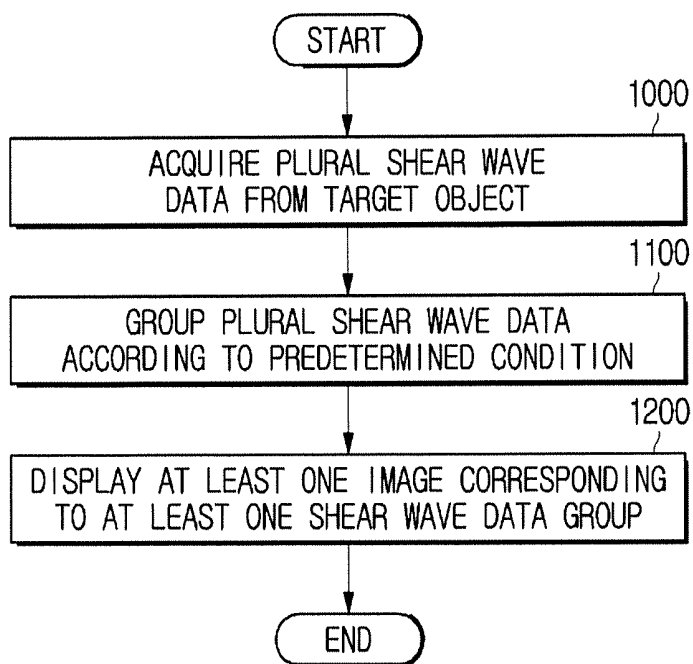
START

1000

ACQUIRE PLURAL SHEAR WAVE DATA FROM TARGET OBJECT

1100

GROUP PLURAL SHEAR WAVE DATA ACCORDING TO PREDETERMINED CONDITION

1200

DISPLAY AT LEAST ONE IMAGE CORRESPONDING TO AT LEAST ONE SHEAR WAVE DATA GROUP

END